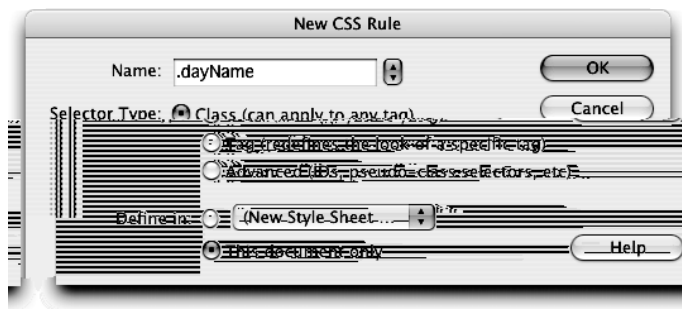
New CSS Rule

Name: .dayName

OK

Cancel

Selector Type: Class (can apply to any tag)

Tag (redefines the look of a specific tag)

Advanced (IDs, pseudo-class selectors, etc)

Define in: (New Style Sheet...

This document only

Help